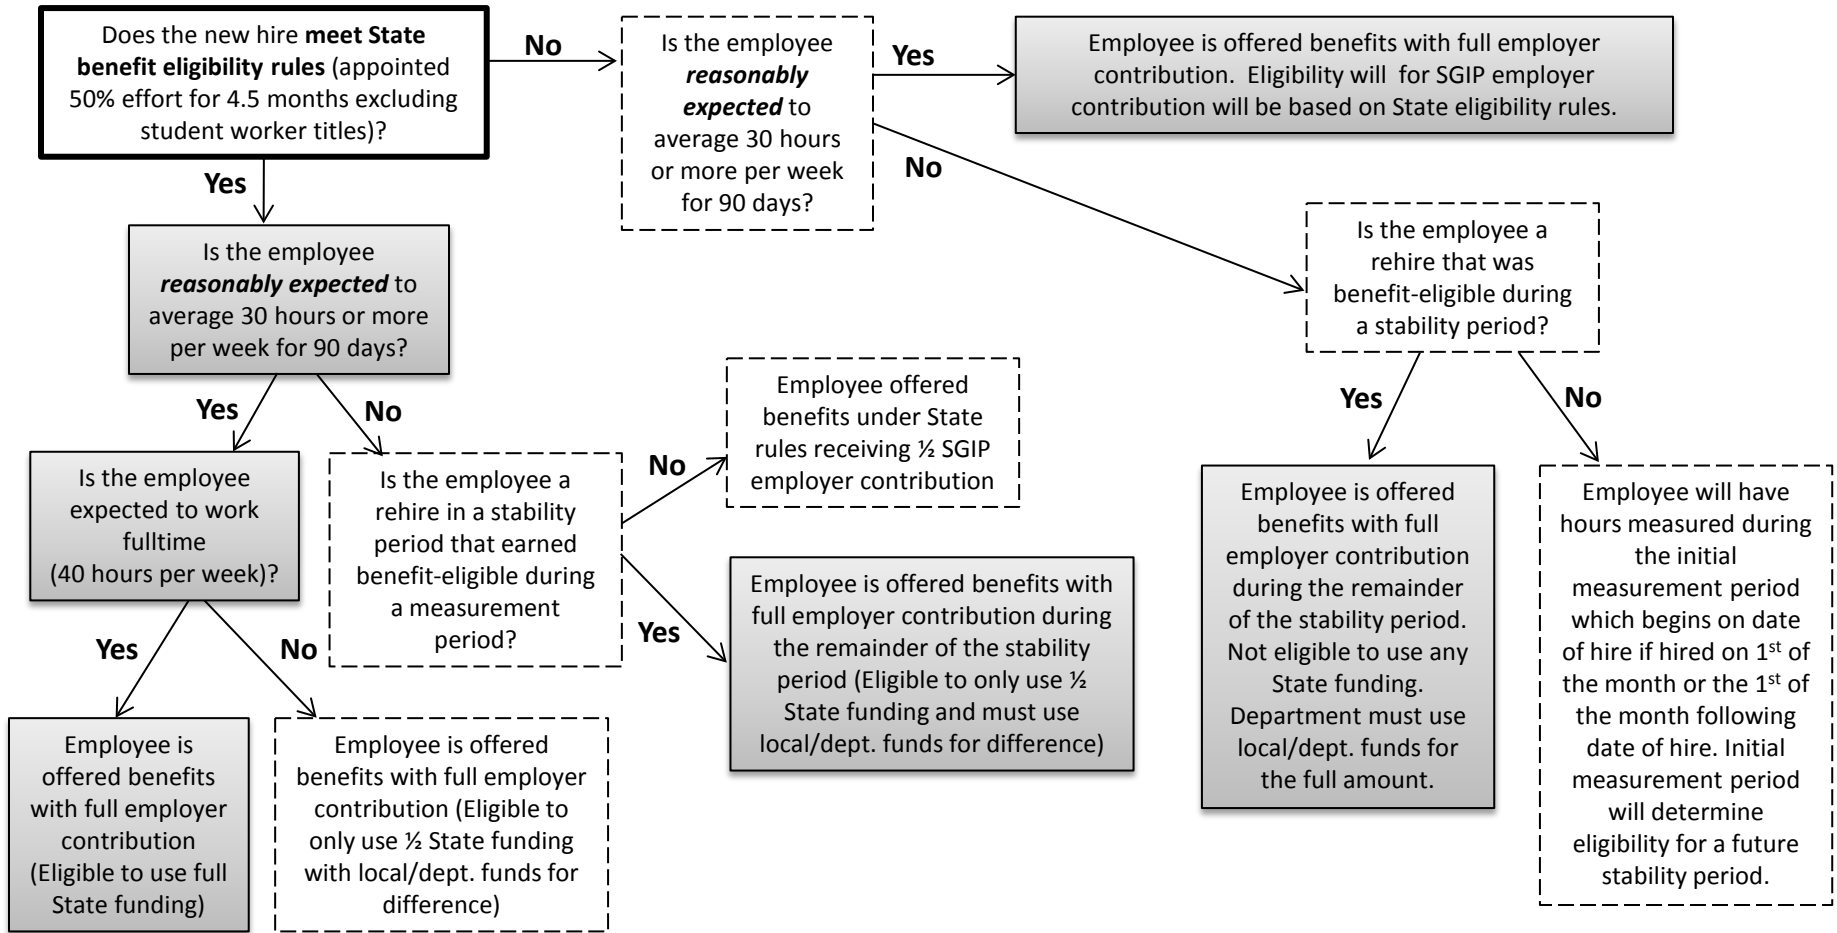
Does the new hire **meet State benefit eligibility rules** (appointed 50% effort for 4.5 months excluding student worker titles)?

No

Is the employee ***reasonably expected*** to average 30 hours or more per week for 90 days?

Yes

Employee is offered benefits with full employer contribution. Eligibility will for SGIP employer contribution will be based on State eligibility rules.

No

Is the employee a rehire that was benefit-eligible during a stability period?

Yes

Employee is offered benefits with full employer contribution during the remainder of the stability period. Not eligible to use any State funding. Department must use local/dept. funds for the full amount.

No

Employee will have hours measured during the initial measurement period which begins on date of hire if hired on 1$^{st}$ of the month or the 1$^{st}$ of the month following date of hire. Initial measurement period will determine eligibility for a future stability period.

Yes

Is the employee ***reasonably expected*** to average 30 hours or more per week for 90 days?

Yes

Is the employee expected to work fulltime (40 hours per week)?

Yes

Employee is offered benefits with full employer contribution (Eligible to use full State funding)

No

Employee is offered benefits with full employer contribution (Eligible to only use ½ State funding with local/dept. funds for difference)

No

Is the employee a rehire in a stability period that earned benefit-eligible during a measurement period?

No

Employee offered benefits under State rules receiving ½ SGIP employer contribution

Yes

Employee is offered benefits with full employer contribution during the remainder of the stability period (Eligible to only use ½ State funding and must use local/dept. funds for difference)